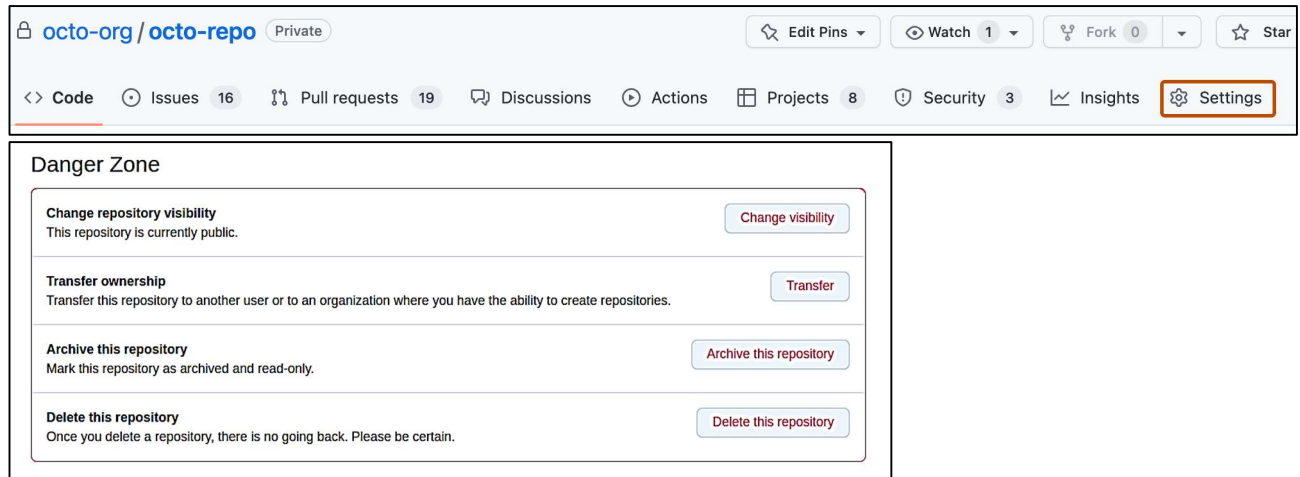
octo-org / octo-repo Private

Edit Pins Watch 1 Fork 0 Star

Code Issues 16 Pull requests 19 Discussions Actions Projects 8 Security 3 Insights Settings

Danger Zone

Change repository visibility
This repository is currently public.
Change visibility

Transfer ownership
Transfer this repository to another user or to an organization where you have the ability to create repositories.
Transfer

Archive this repository
Mark this repository as archived and read-only.
Archive this repository

Delete this repository
Once you delete a repository, there is no going back. Please be certain.
Delete this repository